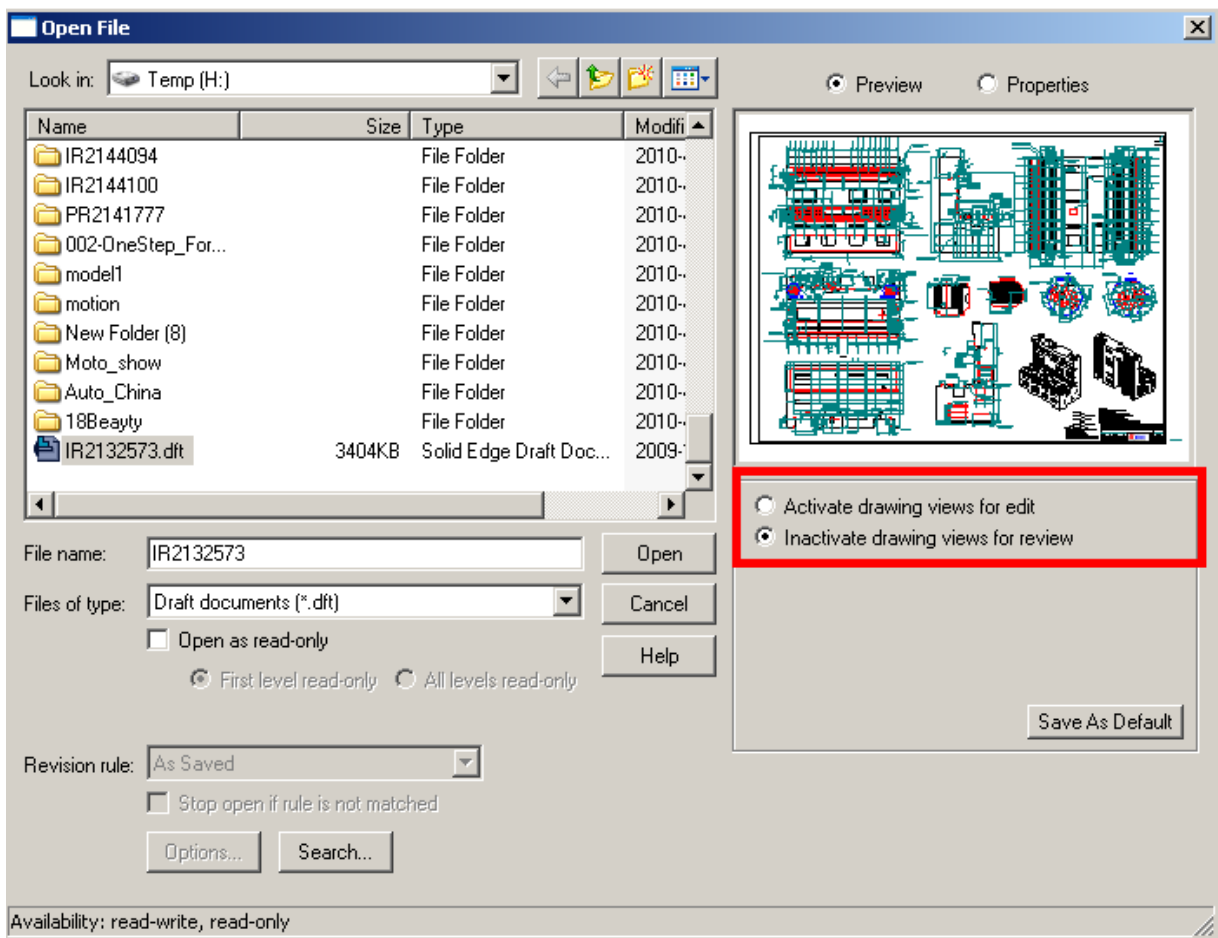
Open File

Look in: Temp (H:)

Preview Properties

| Name | Size | Type | Modifi |
|---|---|---|---|
| IR2144094 | | File Folder | 2010- |
| IR2144100 | | File Folder | 2010- |
| PR2141777 | | File Folder | 2010- |
| 002-OneStep_For... | | File Folder | 2010- |
| model1 | | File Folder | 2010- |
| motion | | File Folder | 2010- |
| New Folder (8) | | File Folder | 2010- |
| Moto_show | | File Folder | 2010- |
| Auto_China | | File Folder | 2010- |
| 18Beayty | | File Folder | 2010- |
| IR2132573.dft | 3404KB | Solid Edge Draft Doc... | 2009- |

Activate drawing views for edit
Inactivate drawing views for review

File name: IR2132573
Open
Files of type: Draft documents (*.dft)
Cancel
Open as read-only
Help
First level read-only All levels read-only

Save As Default

Revision rule: As Saved
Stop open if rule is not matched
Options... Search...

Availability: read-write, read-only